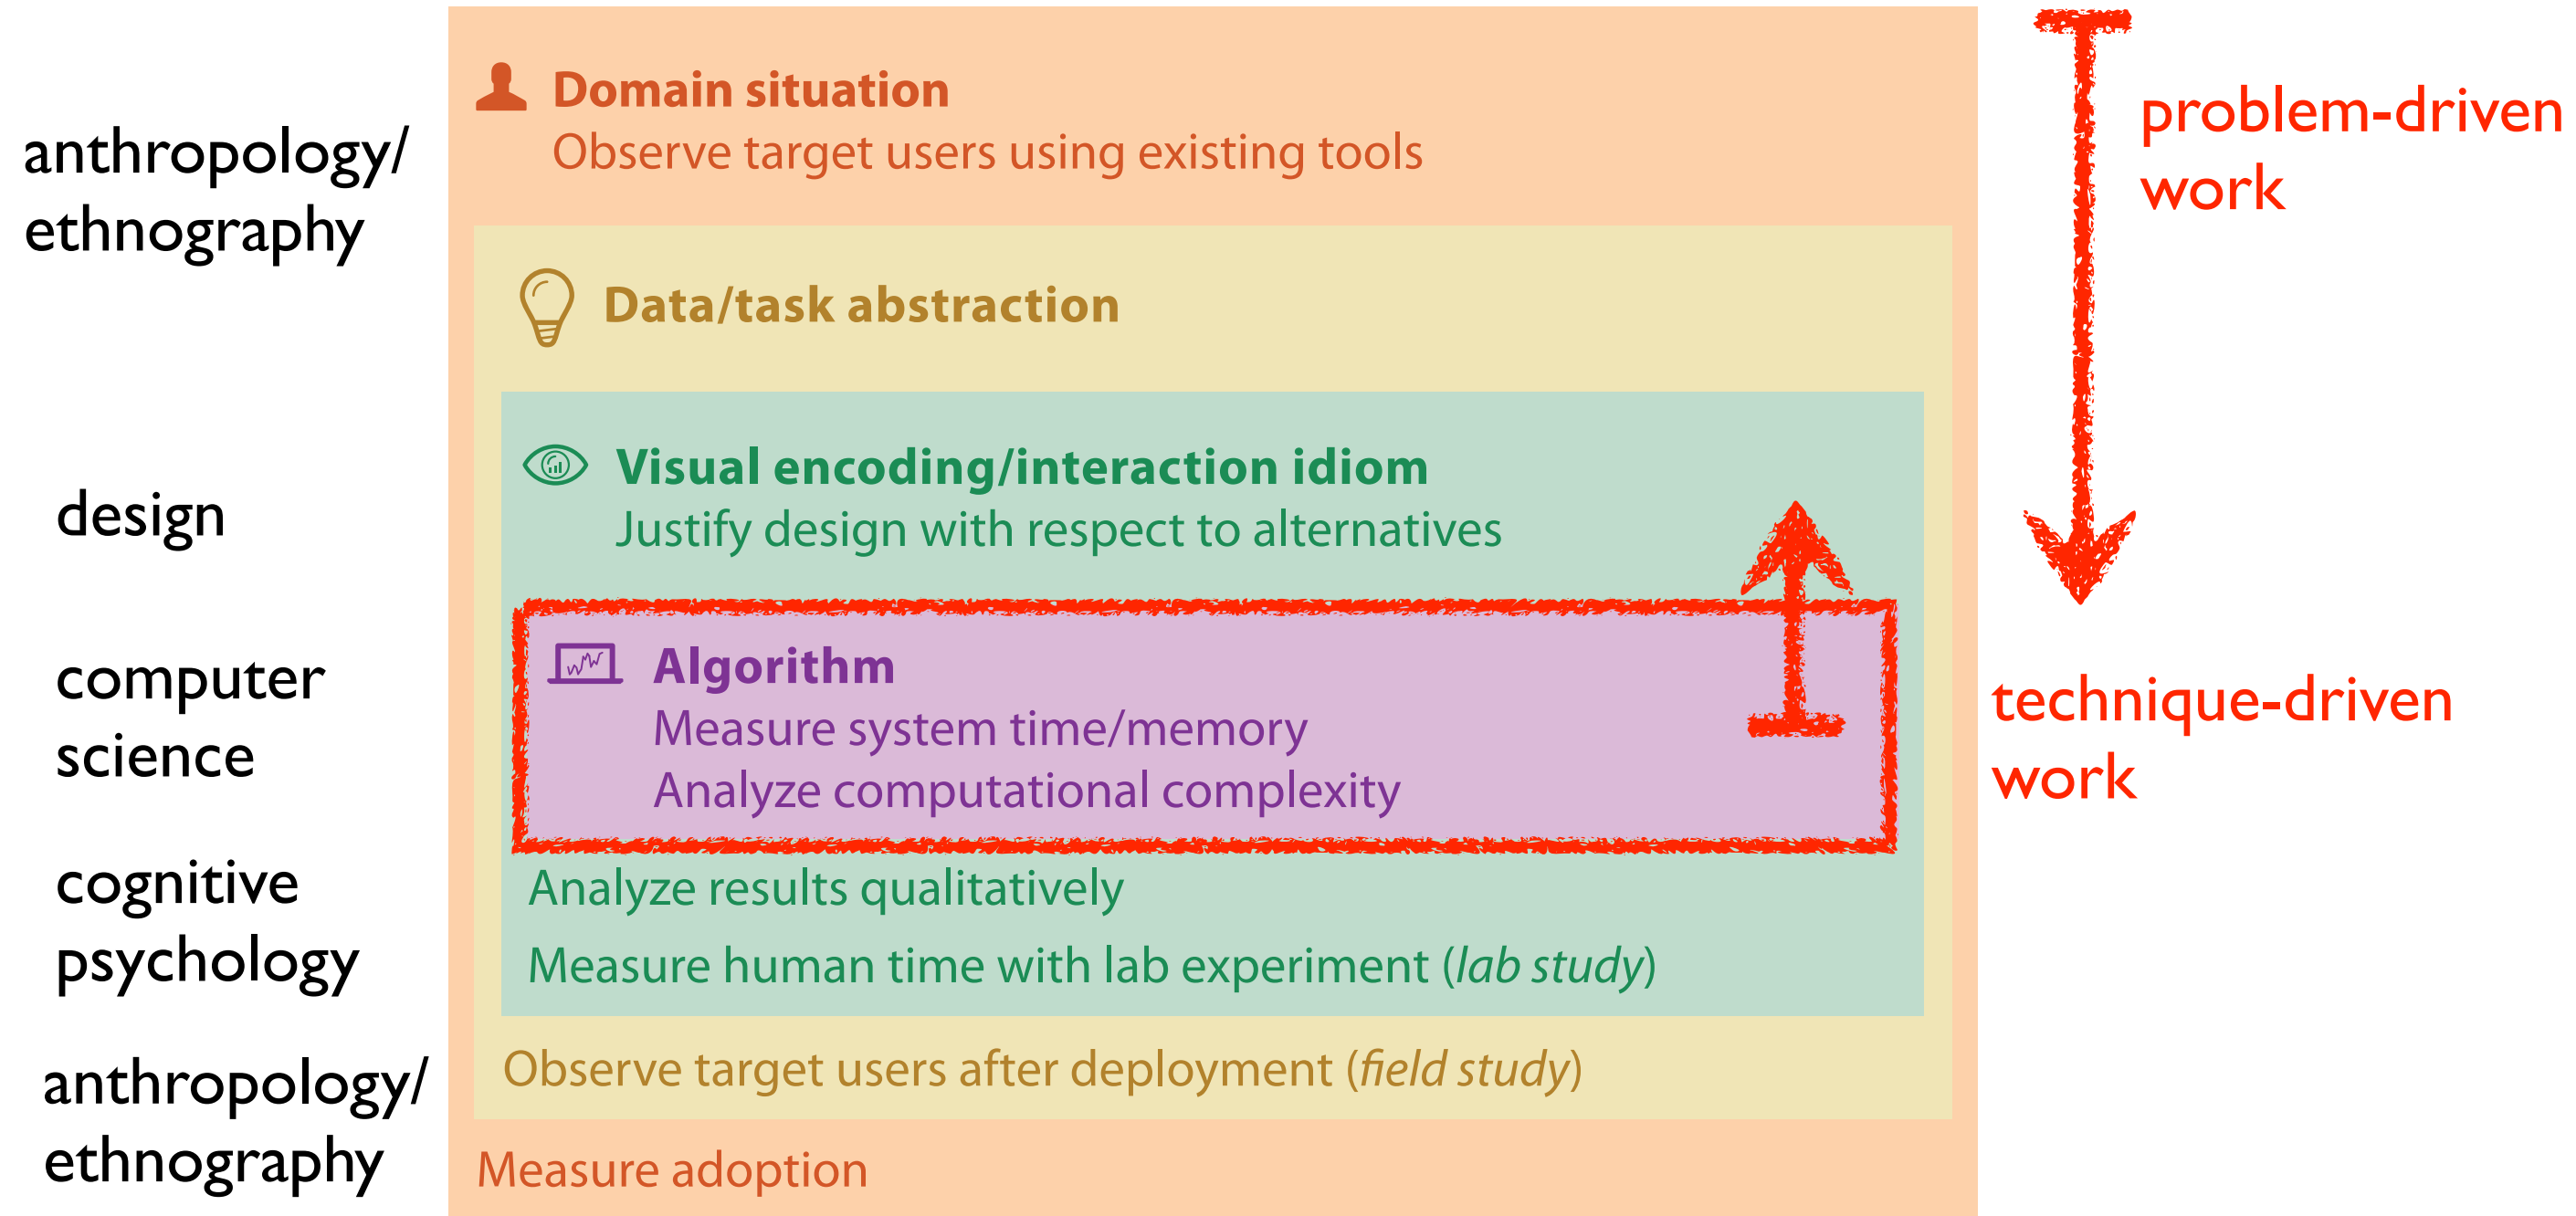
anthropology/ ethnography

Domain situation
Observe target users using existing tools

problem-driven work

Data/task abstraction

design

Visual encoding/interaction idiom
Justify design with respect to alternatives

computer science

Algorithm
Measure system time/memory
Analyze computational complexity

technique-driven work

cognitive psychology

Analyze results qualitatively
Measure human time with lab experiment (*lab study*)

Observe target users after deployment (*field study*)

anthropology/ ethnography

Measure adoption